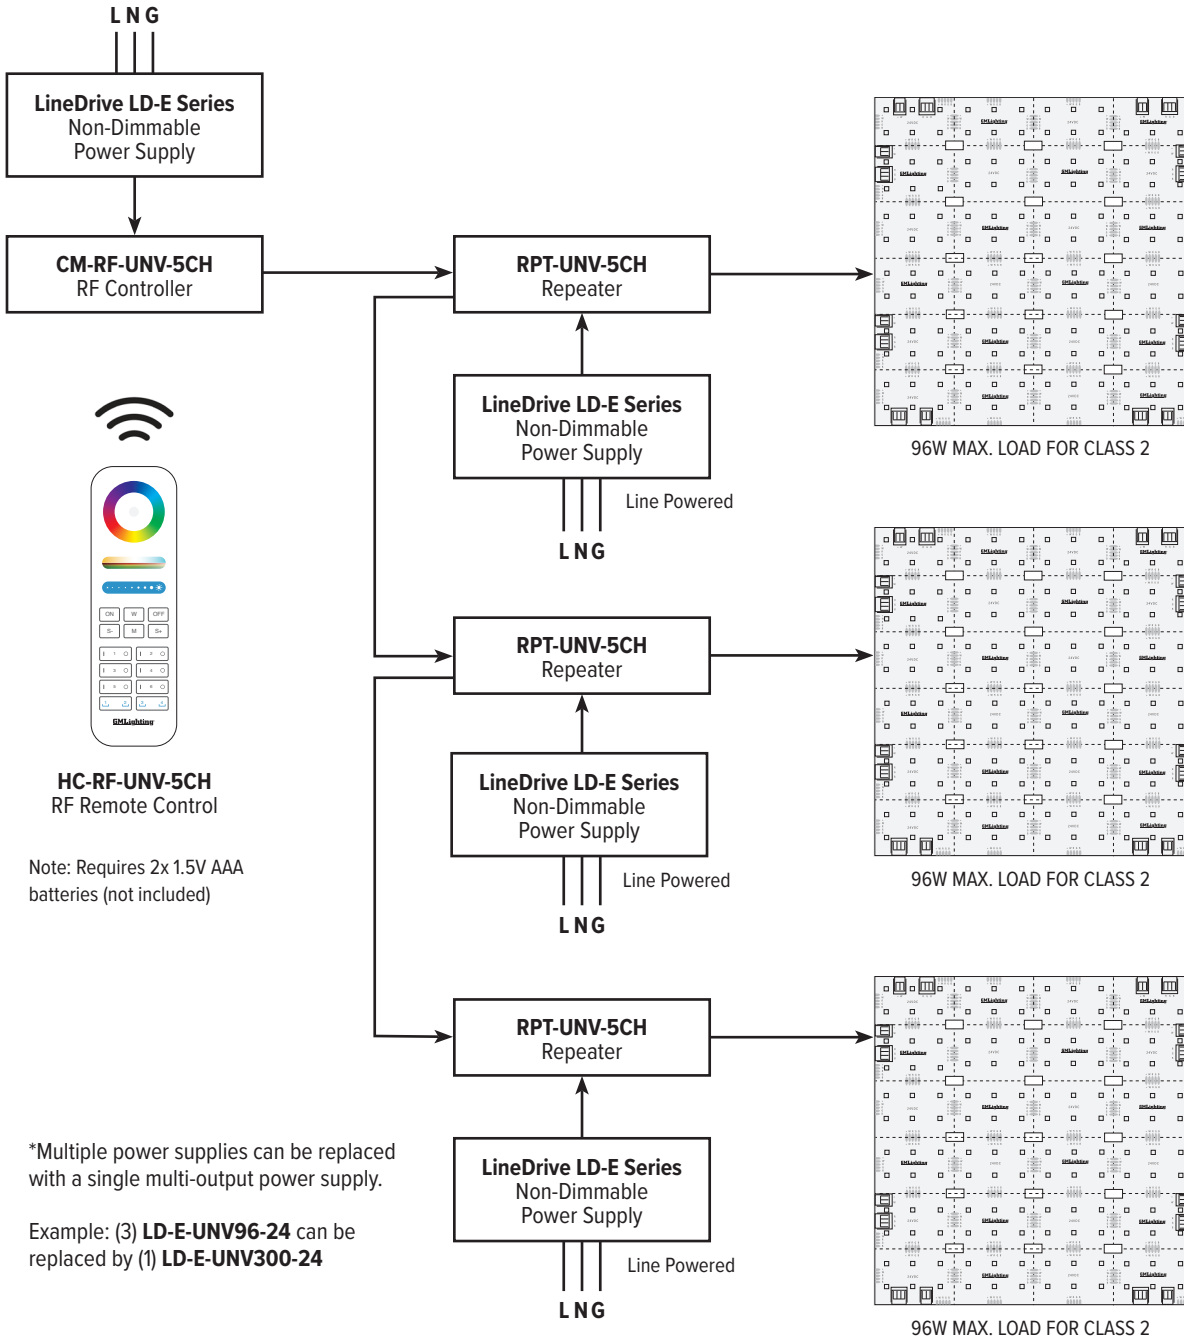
L N G

LineDrive LD-E Series
Non-Dimmable
Power Supply

CM-RF-UNV-5CH
RF Controller

RPT-UNV-5CH
Repeater

96W MAX. LOAD FOR CLASS 2

LineDrive LD-E Series
Non-Dimmable
Power Supply

Line Powered

L N G

ON W OFF
S- M S+

EMLighting

HC-RF-UNV-5CH
RF Remote Control

Note: Requires 2x 1.5V AAA batteries (not included)

RPT-UNV-5CH
Repeater

96W MAX. LOAD FOR CLASS 2

LineDrive LD-E Series
Non-Dimmable
Power Supply

Line Powered

L N G

RPT-UNV-5CH
Repeater

*Multiple power supplies can be replaced with a single multi-output power supply.

Example: (3) **LD-E-UNV96-24** can be replaced by (1) **LD-E-UNV300-24**

LineDrive LD-E Series
Non-Dimmable
Power Supply

Line Powered

L N G

96W MAX. LOAD FOR CLASS 2